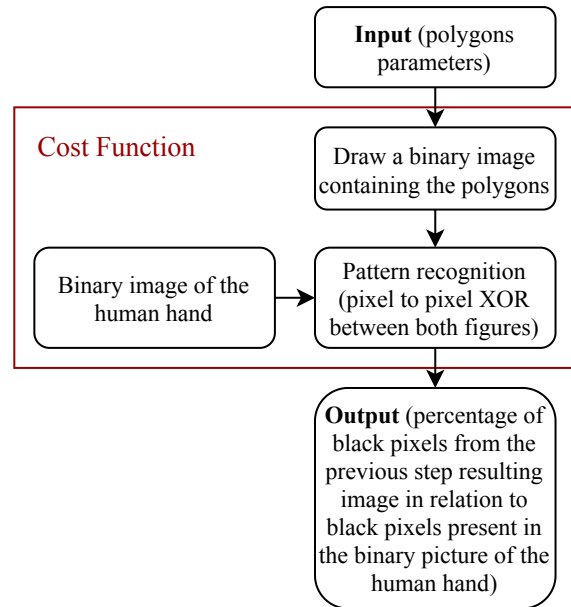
**Input** (polygons parameters)

Cost Function

Draw a binary image containing the polygons

Binary image of the human hand

Pattern recognition (pixel to pixel XOR between both figures)

**Output** (percentage of black pixels from the previous step resulting image in relation to black pixels present in the binary picture of the human hand)